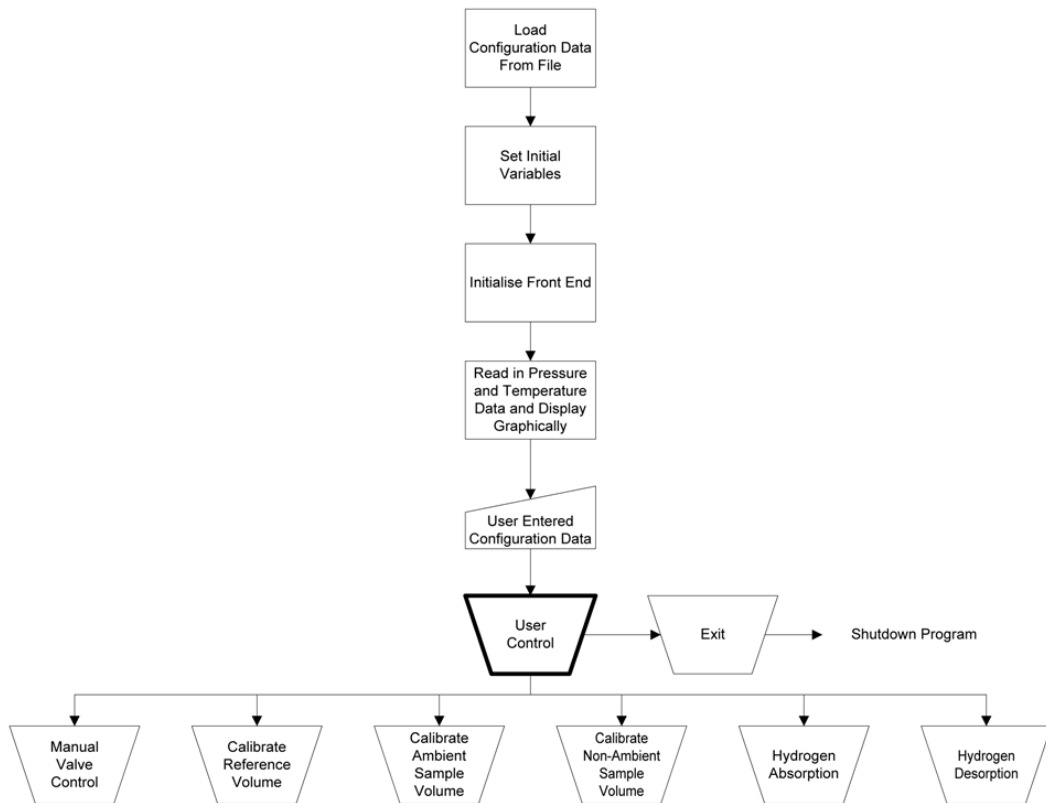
Load Configuration Data From File

Set Initial Variables

Initialise Front End

Read in Pressure and Temperature Data and Display Graphically

User Entered Configuration Data

User Control

Exit

Shutdown Program

Manual Valve Control

Calibrate Reference Volume

Calibrate Ambient Sample Volume

Calibrate Non-Ambient Sample Volume

Hydrogen Absorption

Hydrogen Desorption